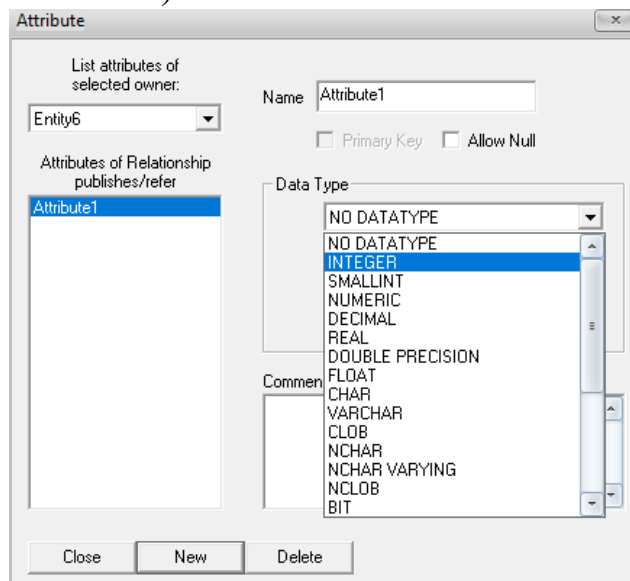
Attribute

List attributes of selected owner:

Entity6

Attributes of Relationship publishes/refer

Attribute1

Name Attribute1

Primary Key Allow Null

Data Type

NO DATATYPE

NO DATATYPE
INTEGER
SMALLINT
NUMERIC
DECIMAL
REAL
DOUBLE PRECISION
FLOAT
CHAR
VARCHAR
CLOB
NCHAR
NCHAR VARYING
NCLOB
BIT

Commen

Close New Delete